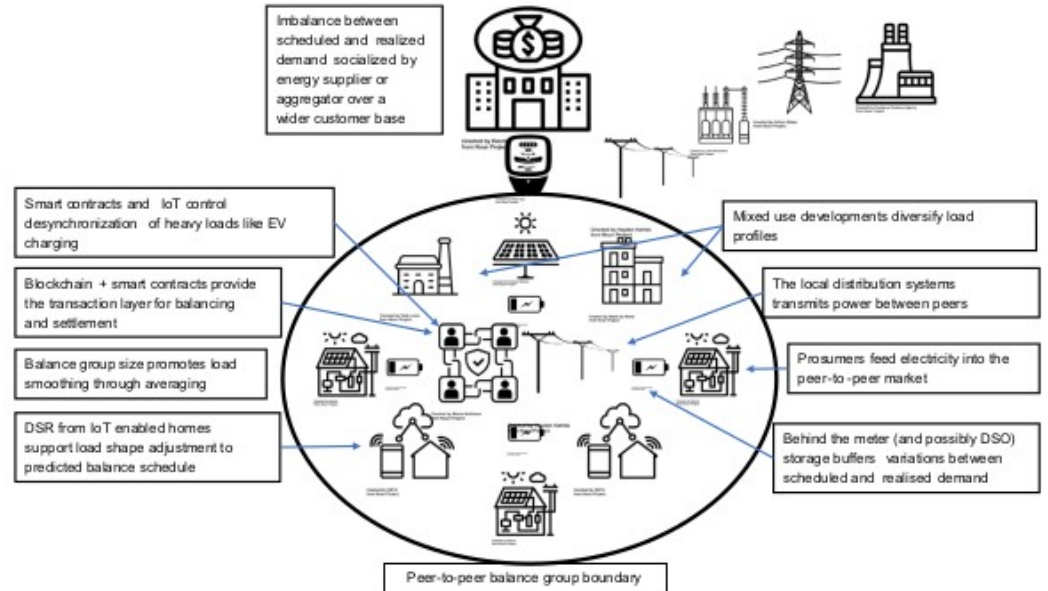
Imbalance between scheduled and realized demand socialized by energy supplier or aggregator over a wider customer base

Smart contracts and IoT control desynchronization of heavy loads like EV charging

Mixed use developments diversify load profiles

Blockchain + smart contracts provide the transaction layer for balancing and settlement

The local distribution systems transmits power between peers

Balance group size promotes load smoothing through averaging

Prosumers feed electricity into the peer-to-peer market

DSR from IoT enabled homes support load shape adjustment to predicted balance schedule

Behind the meter (and possibly DSO) storage buffers variations between scheduled and realised demand

Peer-to-peer balance group boundary